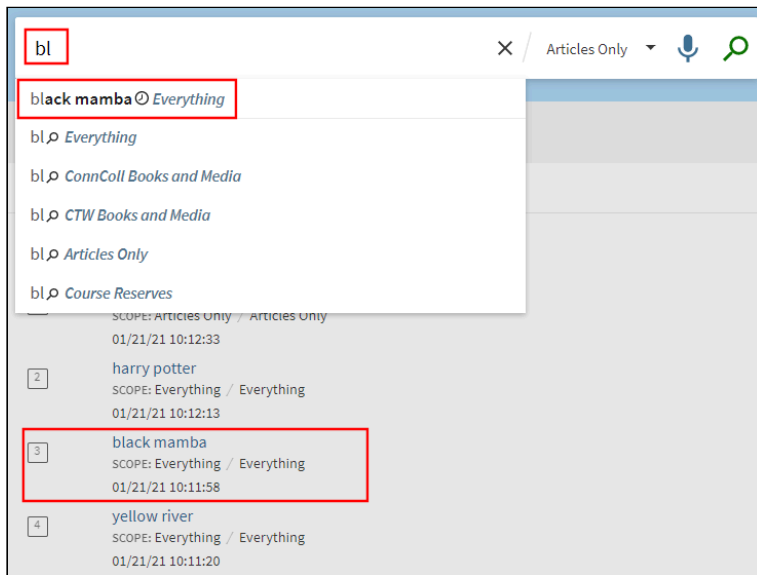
bl

Articles Only

black mamba Everything

bl Everything

bl ConnColl Books and Media

bl CTW Books and Media

bl Articles Only

bl Course Reserves

SCOPE: Articles Only / Articles Only
01/21/21 10:12:33

2
harry potter
SCOPE: Everything / Everything
01/21/21 10:12:13

3
black mamba
SCOPE: Everything / Everything
01/21/21 10:11:58

4
yellow river
SCOPE: Everything / Everything
01/21/21 10:11:20